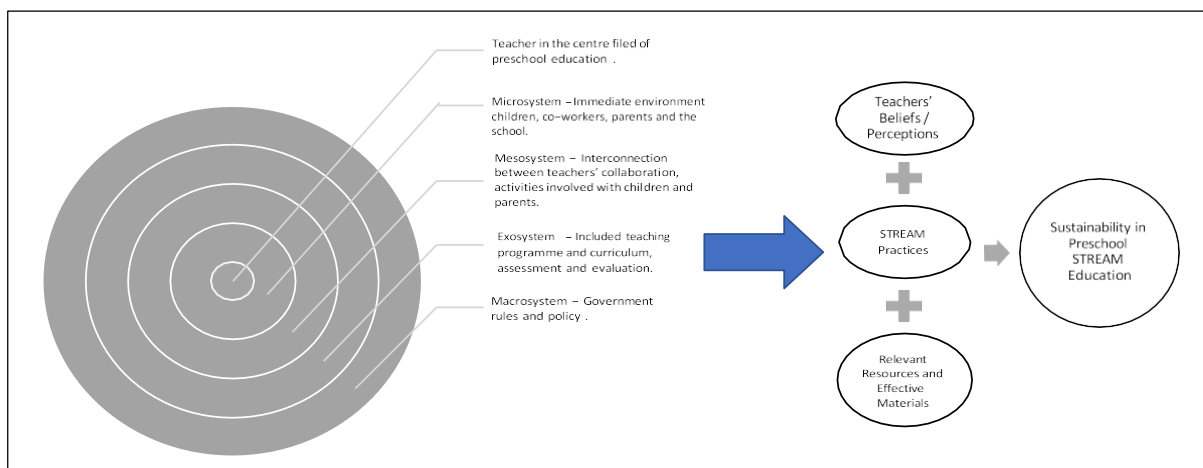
Teacher in the centre filed of preschool education .

Microsystem – Immediate environment children, co-workers, parents and the school.

Mesosystem – Interconnection between teachers' collaboration, activities involved with children and parents.

Exosystem – Included teaching programme and curriculum, assessment and evaluation.

Macrosystem – Government rules and policy .

Teachers' Beliefs / Perceptions

STREAM Practices

Relevant Resources and Effective Materials

Sustainability in Preschool STREAM Education